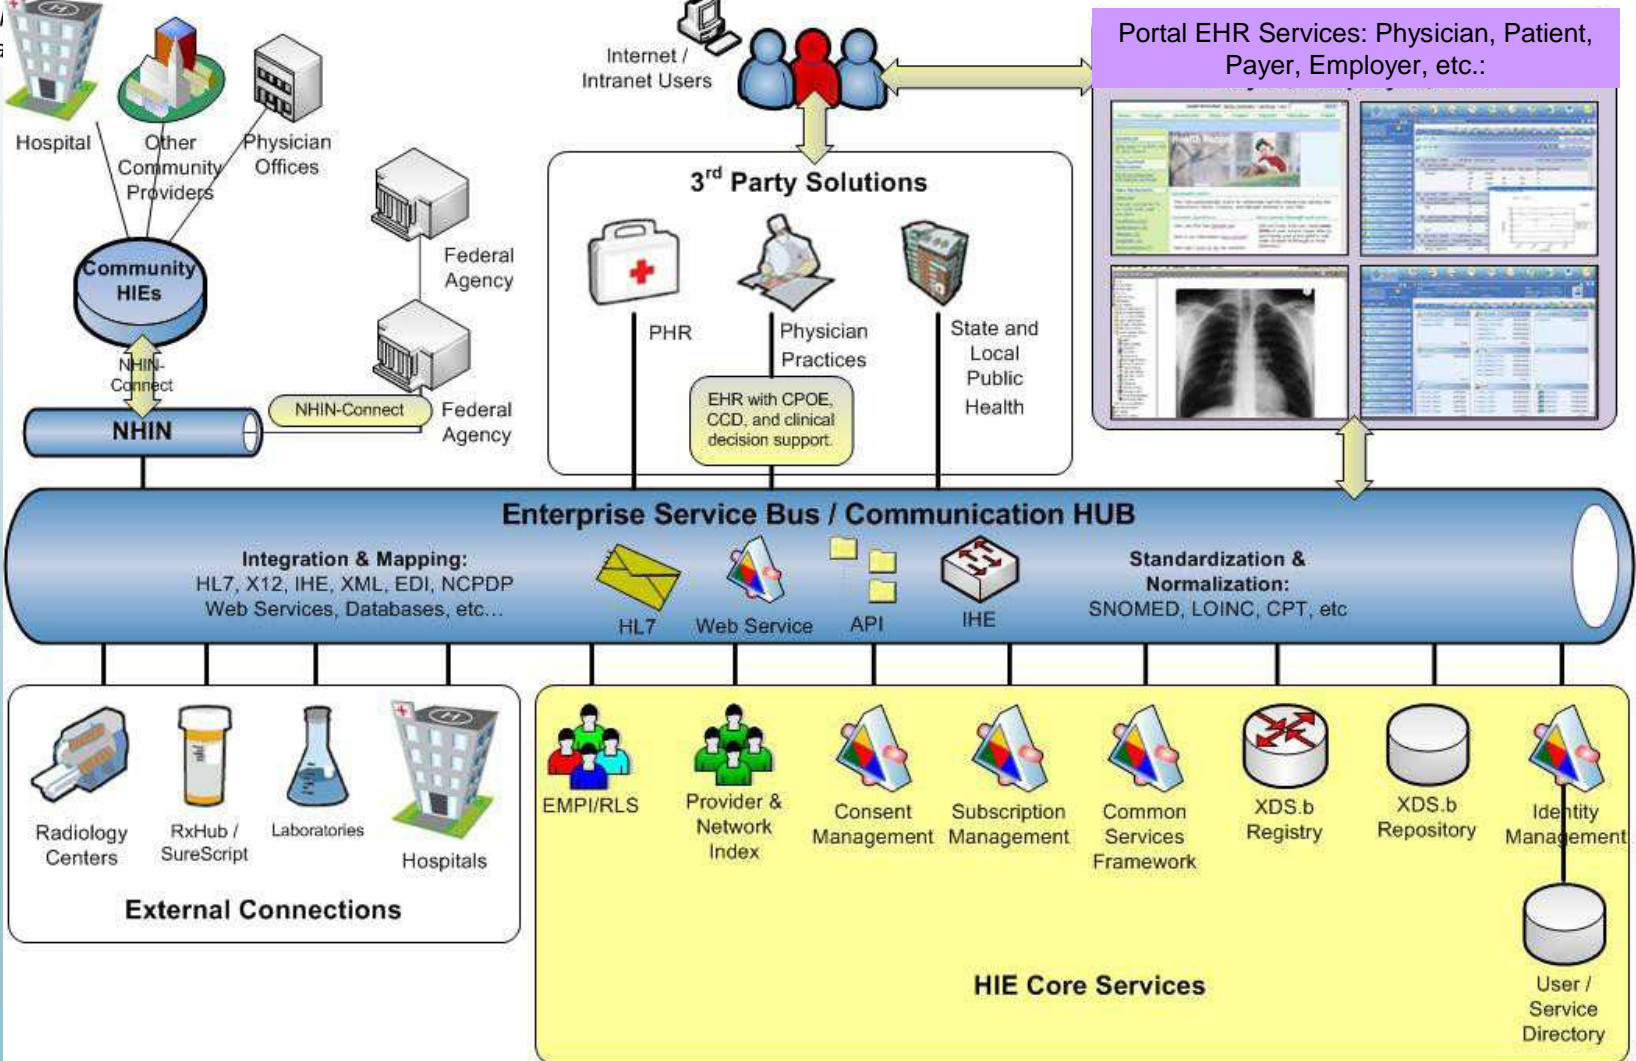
Hospital

Other Community Providers

Physician Offices

Community HIEs

NHIN-Connect

NHIN

Federal Agency

NHIN-Connect

Federal Agency

Internet / Intranet Users

Portal EHR Services: Physician, Patient, Payer, Employer, etc.:

3$^{rd}$ Party Solutions

PHR

Physician Practices

EHR with CPOE, CCD, and clinical decision support.

State and Local Public Health

Enterprise Service Bus / Communication HUB

Integration & Mapping:
HL7, X12, IHE, XML, EDI, NCPDP
Web Services, Databases, etc...

HL7

Web Service

API

IHE

Standardization & Normalization:
SNOMED, LOINC, CPT, etc

Radiology Centers

RxHub / SureScript

Laboratories

Hospitals

External Connections

EMPI/RLS

Provider & Network Index

Consent Management

Subscription Management

Common Services Framework

XDS.b Registry

XDS.b Repository

Identity Management

User / Service Directory

HIE Core Services